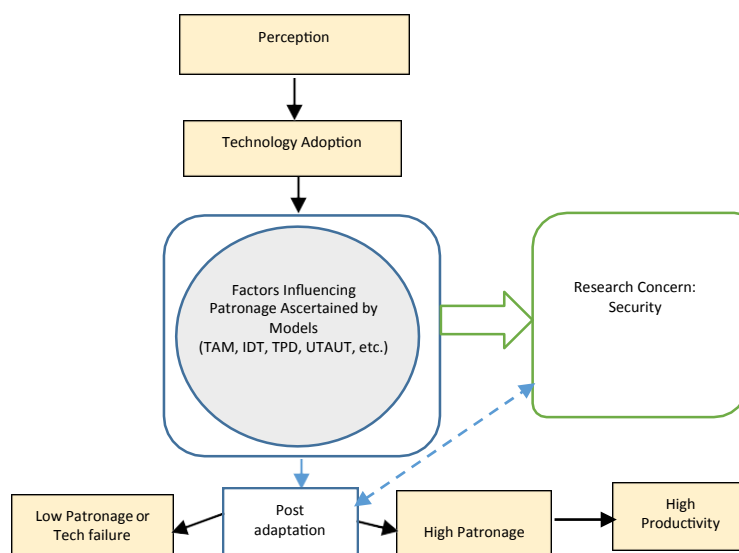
Perception

Technology Adoption

Factors Influencing Patronage Ascertained by Models (TAM, IDT, TPD, UTAUT, etc.)

Research Concern: Security

Low Patronage or Tech failure

Post adaptation

High Patronage

High Productivity